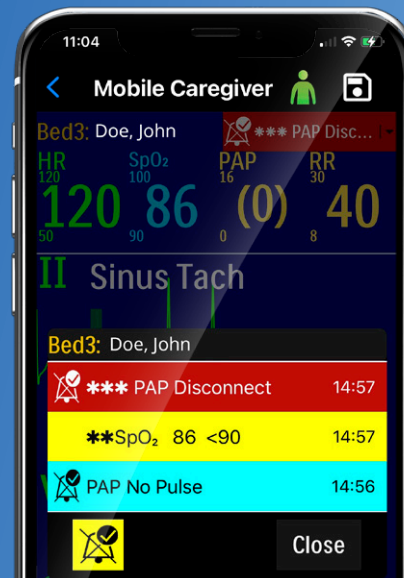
11:04

Mobile Caregiver

Bed3: Doe, John

*** PAP Disconn

HR
120
50
120

SpO₂
100
90
86

PAP
16
0
(0)

RR
30
8
40

II Sinus Tach

Bed3: Doe, John

*** PAP Disconnect 14:57

**SpO₂ 86 <90 14:57

PAP No Pulse 14:56

Close